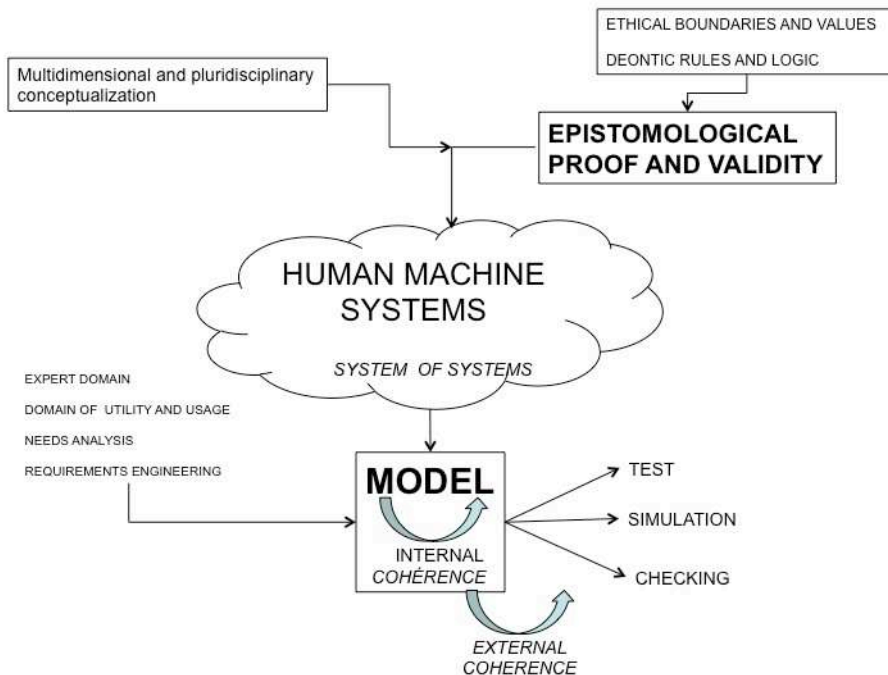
ETHICAL BOUNDARIES AND VALUES

DEONTIC RULES AND LOGIC

Multidimensional and pluridisciplinary conceptualization

EPISTOMOLOGICAL PROOF AND VALIDITY

HUMAN MACHINE SYSTEMS

SYSTEM OF SYSTEMS

EXPERT DOMAIN

DOMAIN OF UTILITY AND USAGE

NEEDS ANALYSIS

REQUIREMENTS ENGINEERING

MODEL

INTERNAL COHÈRENCE

TEST

SIMULATION

CHECKING

EXTERNAL COHERENCE